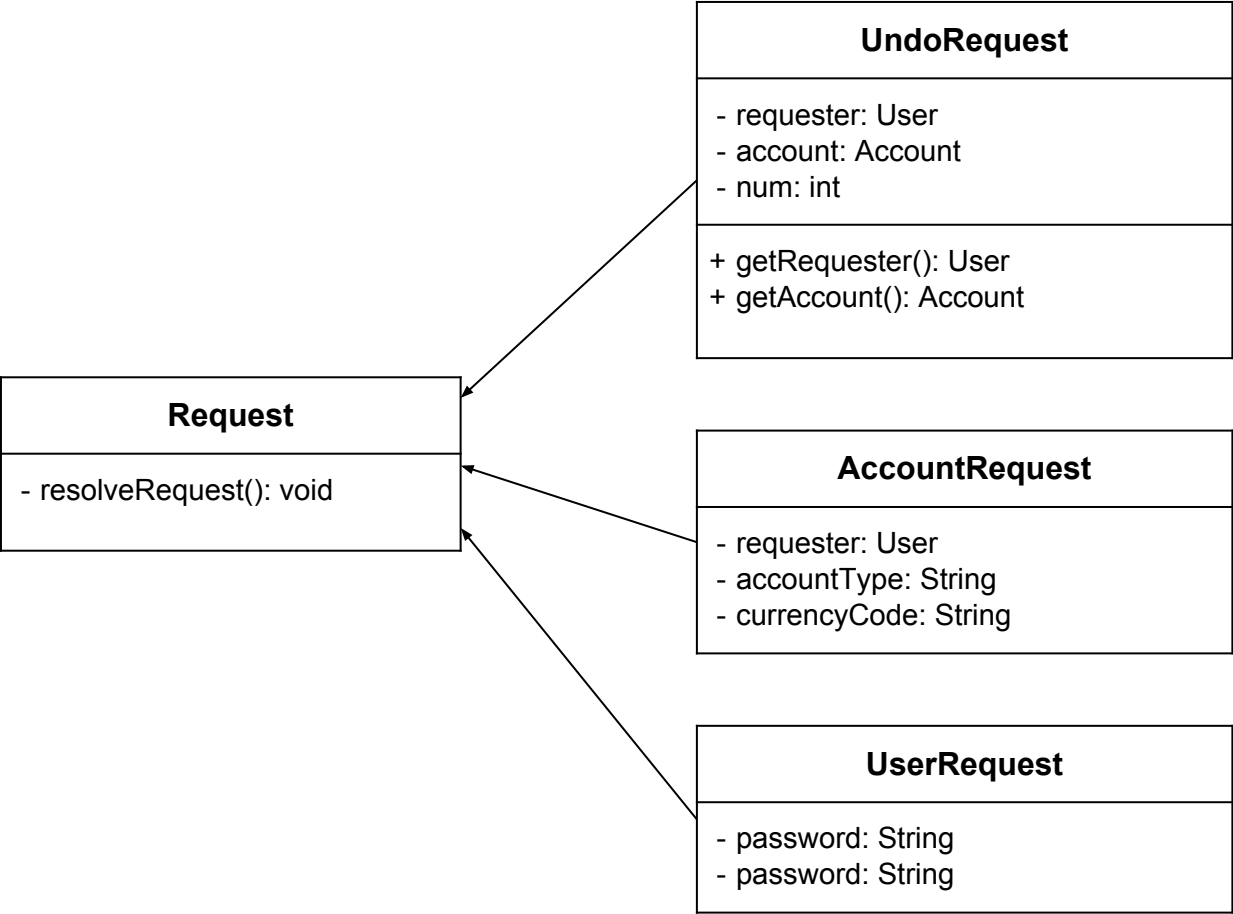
UndoRequest

- requester: User
- account: Account
- num: int

+ getRequester(): User
+ getAccount(): Account

Request

- resolveRequest(): void

AccountRequest

- requester: User
- accountType: String
- currencyCode: String

UserRequest

- password: String
- password: String